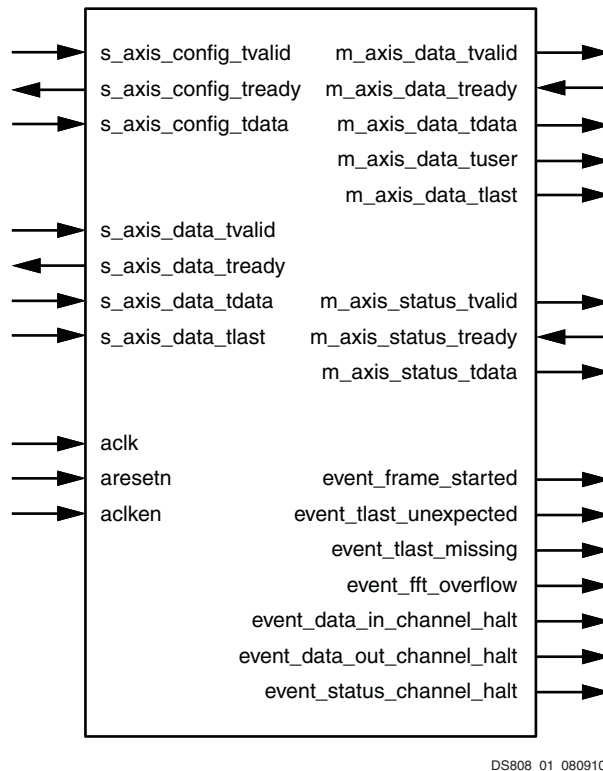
s_axis_config_tvalid
s_axis_config_tready
s_axis_config_tdata

s_axis_data_tvalid
s_axis_data_tready
s_axis_data_tdata
s_axis_data_tlast

aclk
aresetn
aclken

m_axis_data_tvalid
m_axis_data_tready
m_axis_data_tdata
m_axis_data_tuser
m_axis_data_tlast

m_axis_status_tvalid
m_axis_status_tready
m_axis_status_tdata

event_frame_started
event_tlast_unexpected
event_tlast_missing
event_fft_overflow
event_data_in_channel_halt
event_data_out_channel_halt
event_status_channel_halt

DS808 01 08091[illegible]